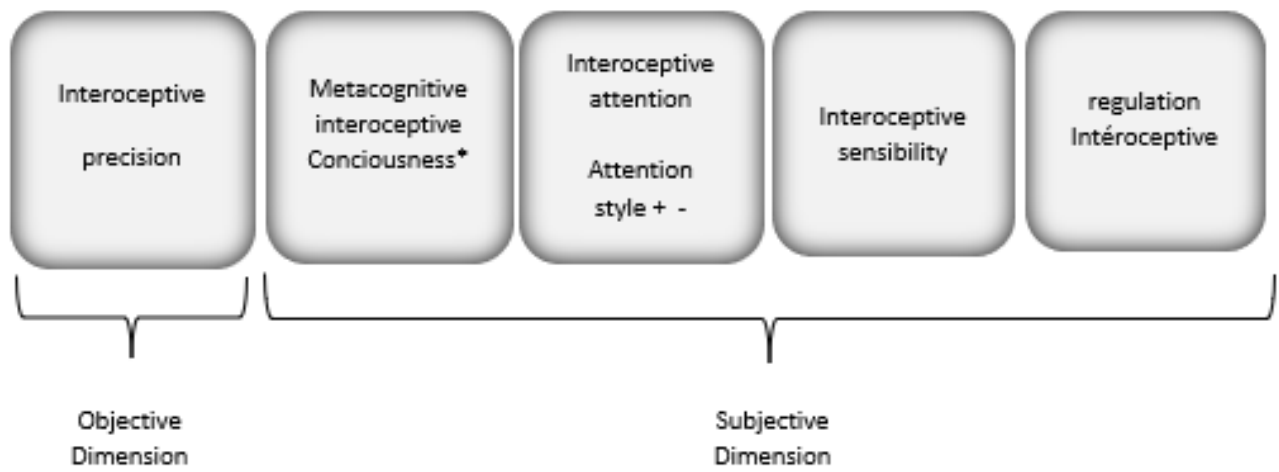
Interoceptive

precision

Metacognitive interoceptive Conciousness*

Interoceptive attention

Attention style + -

Interoceptive sensibility

regulation Intéroceptive

Objective Dimension

Subjective Dimension